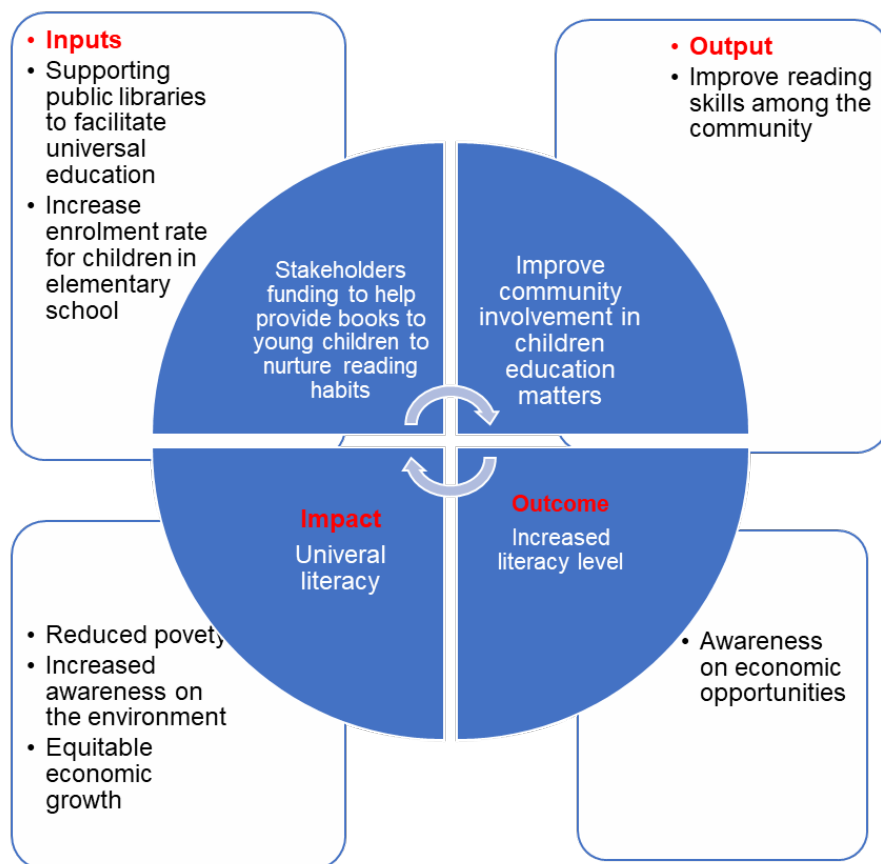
• Inputs
• Supporting public libraries to facilitate universal education
• Increase enrolment rate for children in elementary school

• Output
• Improve reading skills among the community

Stakeholders funding to help provide books to young children to nurture reading habits

Improve community involvement in children education matters

Impact
Univeral literacy

Outcome
Increased literacy level

• Reduced povety
• Increased awareness on the environment
• Equitable economic growth

• Awareness on economic opportunities